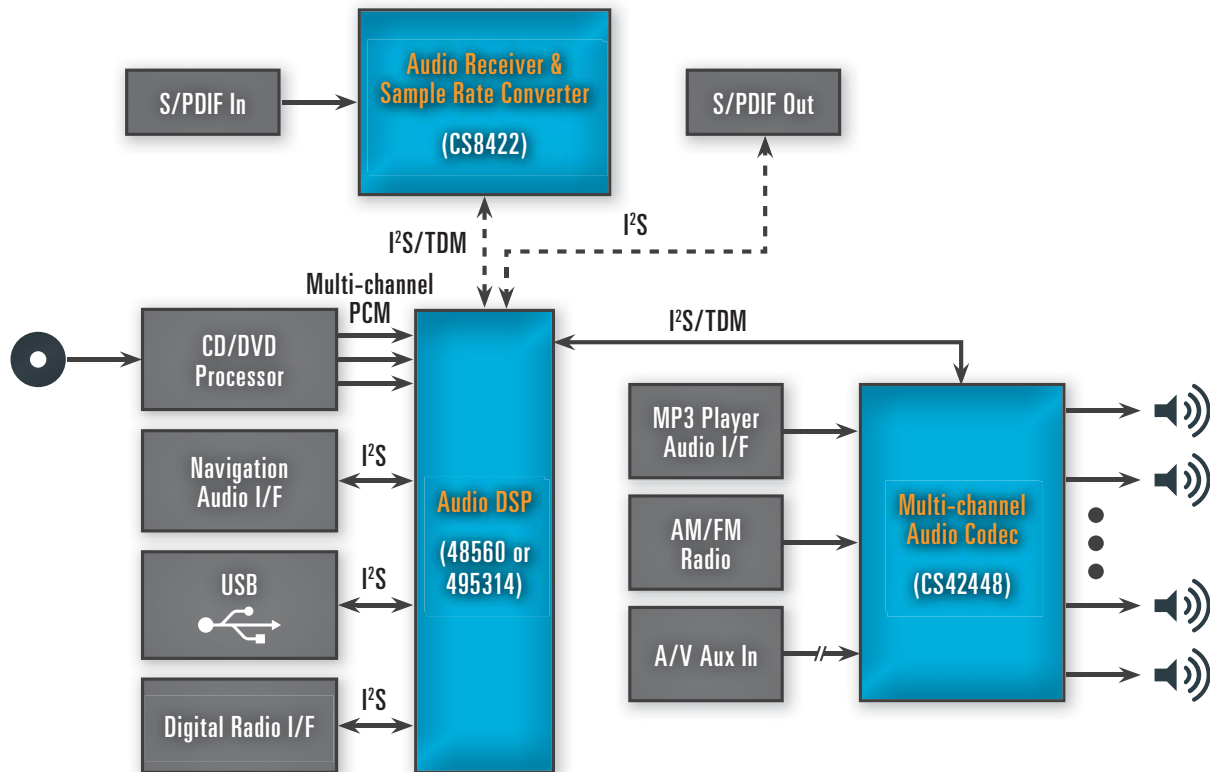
S/PDIF In

Audio Receiver & Sample Rate Converter

(CS8422)

S/PDIF Out

$I^2S$/TDM

$I^2S$

Multi-channel PCM

CD/DVD Processor

Audio DSP

(48560 or 495314)

$I^2S$/TDM

Navigation Audio I/F

$I^2S$

USB

$I^2S$

Digital Radio I/F

$I^2S$

MP3 Player Audio I/F

AM/FM Radio

A/V Aux In

Multi-channel Audio Codec

(CS42448)